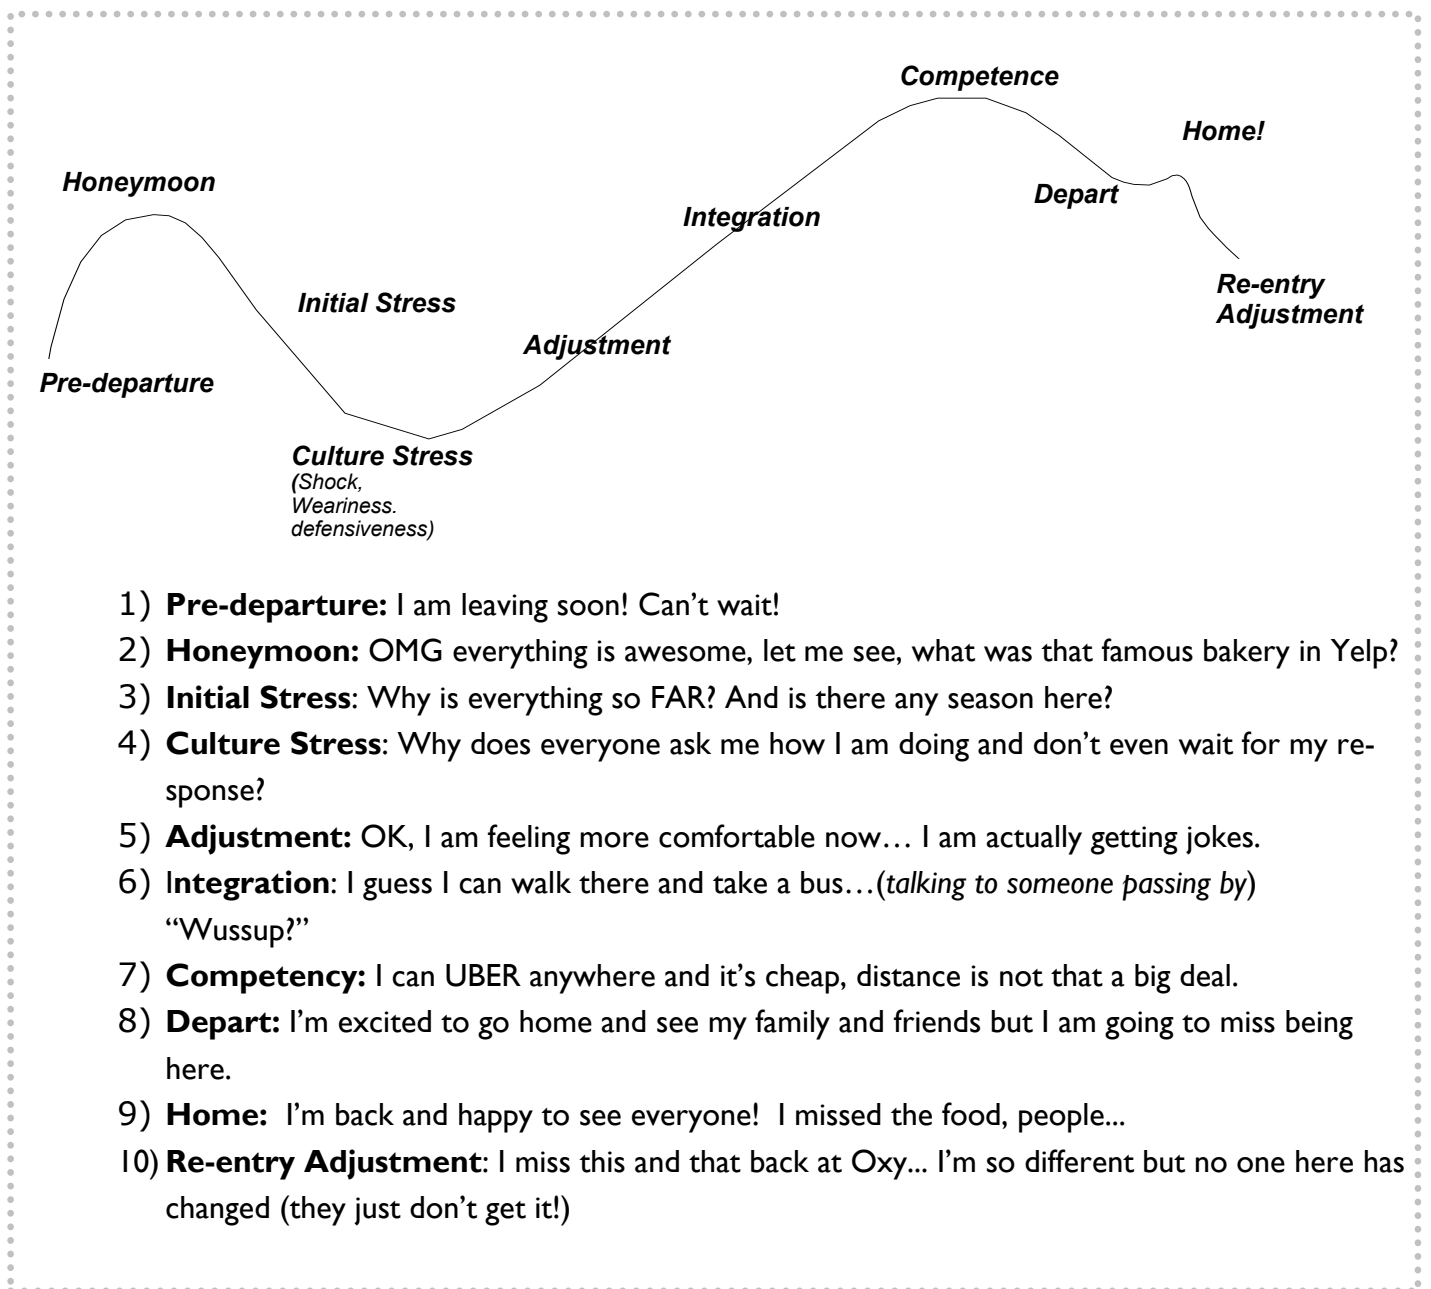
Competence

Home!

Honeymoon

Depart

Integration

Re-entry Adjustment

Initial Stress

Adjustment

Pre-departure

Culture Stress (Shock, Weariness. defensiveness)

1) **Pre-departure:** I am leaving soon! Can't wait!
2) **Honeymoon:** OMG everything is awesome, let me see, what was that famous bakery in Yelp?
3) **Initial Stress**: Why is everything so FAR? And is there any season here?
4) **Culture Stress**: Why does everyone ask me how I am doing and don't even wait for my response?
5) **Adjustment:** OK, I am feeling more comfortable now… I am actually getting jokes.
6) I**ntegration**: I guess I can walk there and take a bus…(*talking to someone passing by*) "Wussup?"
7) **Competency:** I can UBER anywhere and it's cheap, distance is not that a big deal.
8) **Depart:** I'm excited to go home and see my family and friends but I am going to miss being here.
9) **Home:** I'm back and happy to see everyone! I missed the food, people...
10) **Re-entry Adjustment**: I miss this and that back at Oxy... I'm so different but no one here has changed (they just don't get it!)